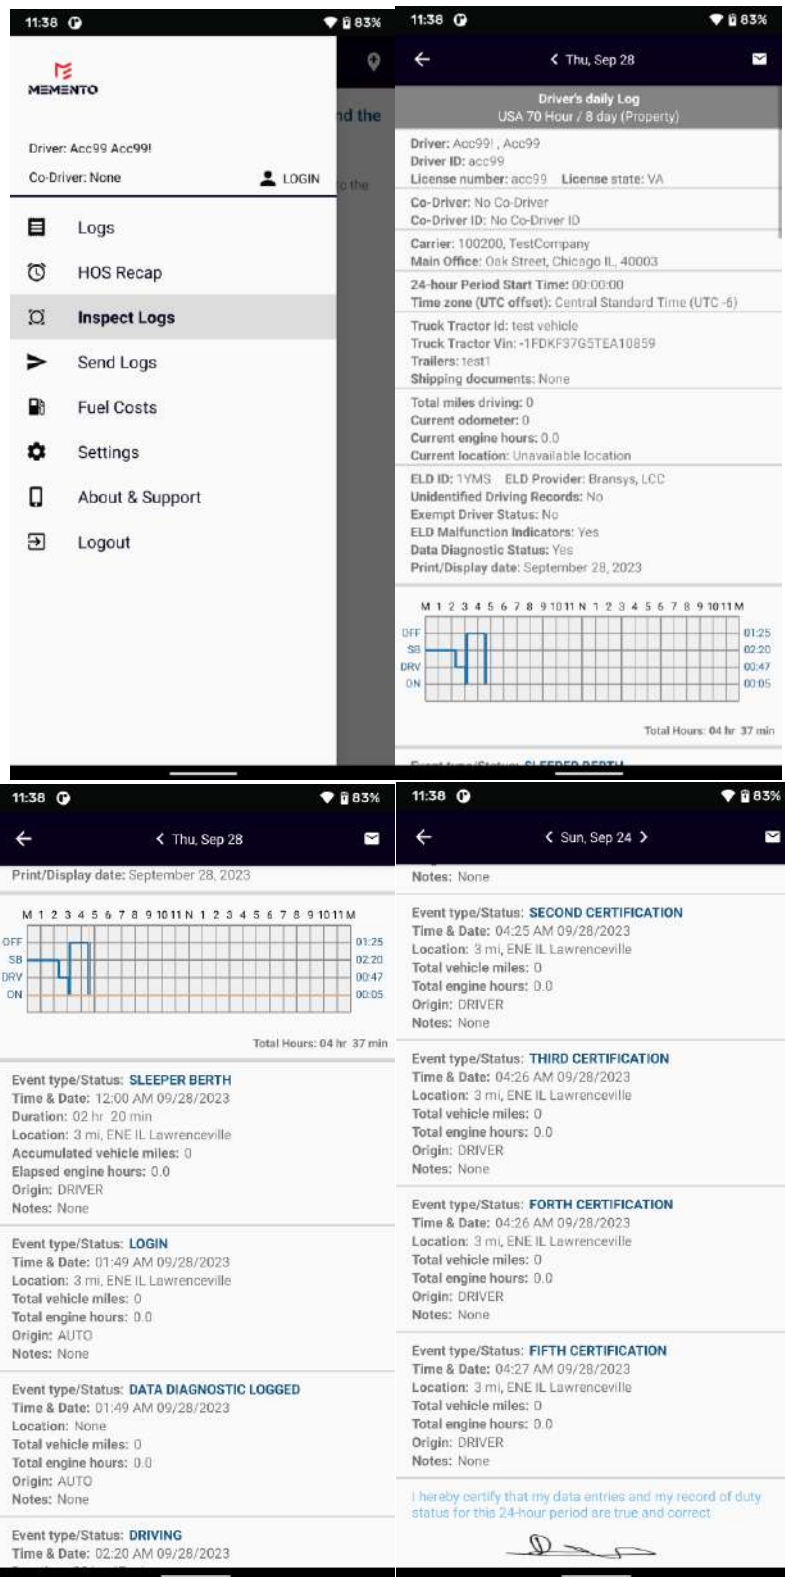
11:38 83%

MEMENTO

Driver: Acc99 Acc99!

Co-Driver: None LOGIN

Logs

HOS Recap

Inspect Logs

Send Logs

Fuel Costs

Settings

About & Support

Logout

nd the

o the

11:38 83%

Thu, Sep 28

Driver's daily Log
USA 70 Hour / 8 day (Property)

Driver: Acc99! , Acc99
Driver ID: acc99
License number: acc99 License state: VA

Co-Driver: No Co-Driver
Co-Driver ID: No Co-Driver ID

Carrier: 100200, TestCompany
Main Office: Oak Street, Chicago IL, 40003

24-hour Period Start Time: 00:00:00
Time zone (UTC offset): Central Standard Time (UTC -6)

Truck Tractor Id: test vehicle
Truck Tractor Vin: -1FDKF37G5TEA10859
Trailers: test1
Shipping documents: None

Total miles driving: 0
Current odometer: 0
Current engine hours: 0.0
Current location: Unavailable location

ELD ID: 1YMS ELD Provider: Bransys, LCC
Unidentified Driving Records: No
Exempt Driver Status: No
ELD Malfunction Indicators: Yes
Data Diagnostic Status: Yes
Print/Display date: September 28, 2023

M 1 2 3 4 5 6 7 8 9 10 11 N 1 2 3 4 5 6 7 8 9 10 11 M
OFF 01:25
SB 02:20
DRV 00:47
ON 00:05

Total Hours: 04 hr 37 min

11:38 83%

Thu, Sep 28

Print/Display date: September 28, 2023

M 1 2 3 4 5 6 7 8 9 10 11 N 1 2 3 4 5 6 7 8 9 10 11 M
OFF 01:25
SB 02:20
DRV 00:47
ON 00:05

Total Hours: 04 hr 37 min

Event type/Status: SLEEPER BERTH
Time & Date: 12:00 AM 09/28/2023
Duration: 02 hr 20 min
Location: 3 mi, ENE IL Lawrenceville
Accumulated vehicle miles: 0
Elapsed engine hours: 0.0
Origin: DRIVER
Notes: None

Event type/Status: LOGIN
Time & Date: 01:49 AM 09/28/2023
Location: 3 mi, ENE IL Lawrenceville
Total vehicle miles: 0
Total engine hours: 0.0
Origin: AUTO
Notes: None

Event type/Status: DATA DIAGNOSTIC LOGGED
Time & Date: 01:49 AM 09/28/2023
Location: None
Total vehicle miles: 0
Total engine hours: 0.0
Origin: AUTO
Notes: None

Event type/Status: DRIVING
Time & Date: 02:20 AM 09/28/2023

11:38 83%

Sun, Sep 24

Notes: None

Event type/Status: SECOND CERTIFICATION
Time & Date: 04:25 AM 09/28/2023
Location: 3 mi, ENE IL Lawrenceville
Total vehicle miles: 0
Total engine hours: 0.0
Origin: DRIVER
Notes: None

Event type/Status: THIRD CERTIFICATION
Time & Date: 04:26 AM 09/28/2023
Location: 3 mi, ENE IL Lawrenceville
Total vehicle miles: 0
Total engine hours: 0.0
Origin: DRIVER
Notes: None

Event type/Status: FORTH CERTIFICATION
Time & Date: 04:26 AM 09/28/2023
Location: 3 mi, ENE IL Lawrenceville
Total vehicle miles: 0
Total engine hours: 0.0
Origin: DRIVER
Notes: None

Event type/Status: FIFTH CERTIFICATION
Time & Date: 04:27 AM 09/28/2023
Location: 3 mi, ENE IL Lawrenceville
Total vehicle miles: 0
Total engine hours: 0.0
Origin: DRIVER
Notes: None

I hereby certify that my data entries and my record of duty status for this 24-hour period are true and correct